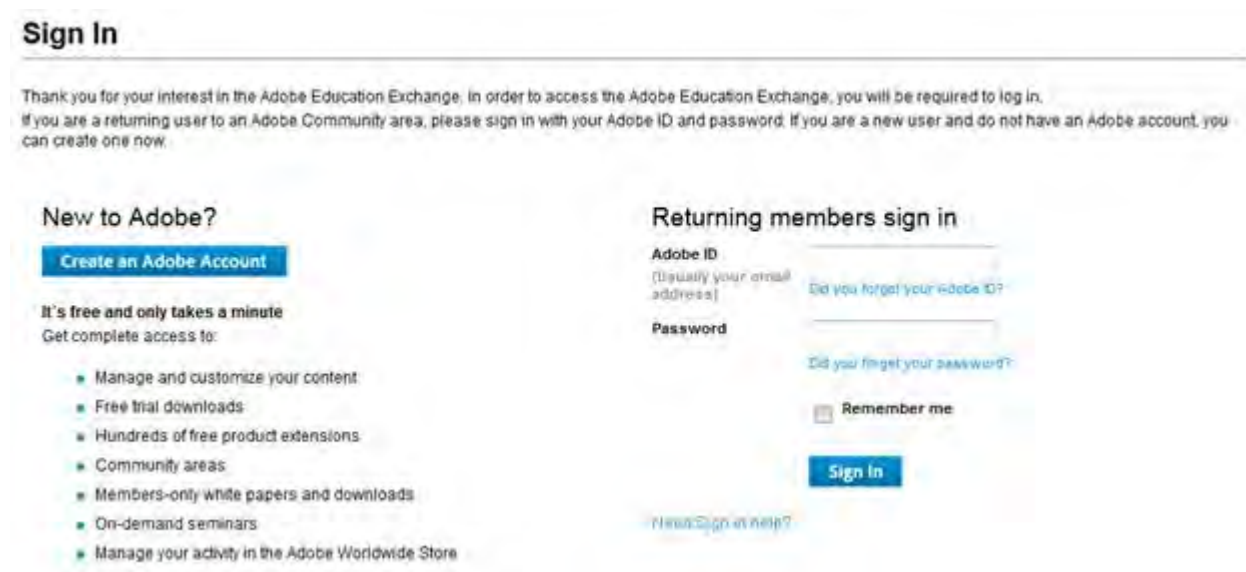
Sign In

Thank you for your interest in the Adobe Education Exchange. In order to access the Adobe Education Exchange, you will be required to log in.
If you are a returning user to an Adobe Community area, please sign in with your Adobe ID and password. If you are a new user and do not have an Adobe account, you can create one now.

New to Adobe?

Create an Adobe Account

It's free and only takes a minute
Get complete access to:

- Manage and customize your content
- Free trial downloads
- Hundreds of free product extensions
- Community areas
- Members-only white papers and downloads
- On-demand seminars
- Manage your activity in the Adobe Worldwide Store

Returning members sign in

Adobe ID
(Usually your email address)

Did you forget your Adobe ID?

Password

Did you forget your password?

Remember me

Sign In

Need Sign in help?